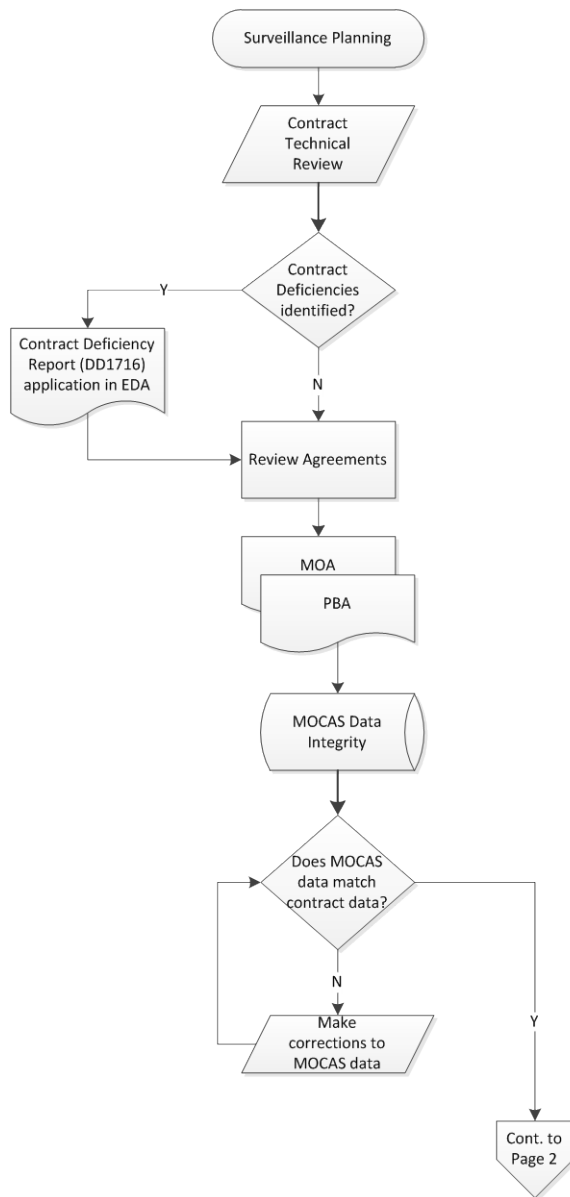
Surveillance Planning

Contract Technical Review

Contract Deficiencies identified?

Y

Contract Deficiency Report (DD1716) application in EDA

N

Review Agreements

MOA

PBA

MOCAS Data Integrity

Does MOCAS data match contract data?

N

Make corrections to MOCAS data

Y

Cont. to Page 2